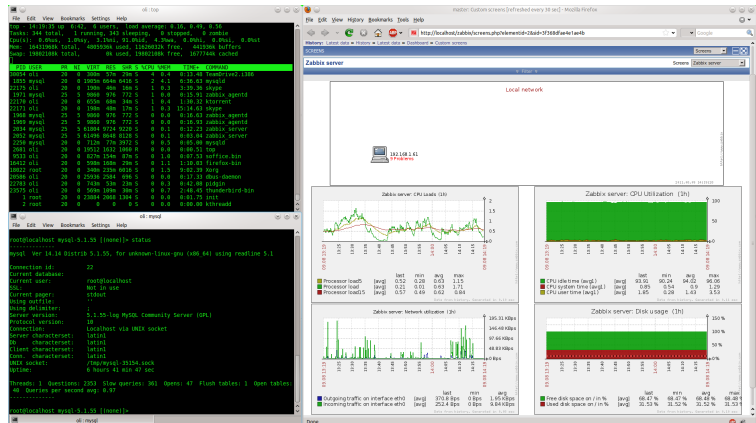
oli : top

File Edit View Bookmarks Settings Help

top - 14:19:35 up 6:42, 6 users, load average: 0.16, 0.49, 0.56
Tasks: 344 total, 1 running, 343 sleeping, 0 stopped, 0 zombie

PID USER PR NI VIRT RES SHR S %CPU %MEM TIME+ COMMAND

oli : mysql

File Edit View Bookmarks Settings Help

root@localhost mysql> 5.1.55 [(none)]> status
--------------
mysql Ver 14.14 Distrib 5.1.55, for unknown-linux-gnu (x86_64) using readline 5.1

Connection id: 22
Current database:
Current user: root@localhost
SSL: Not in use
Current pager: stdout
Using outfile: ''
Using delimiter: ;
Server version: 5.1.55-log MySQL Community Server (GPL)
Protocol version: 10
Connection: Localhost via UNIX socket
Server characterset: latin1
Db characterset: latin1
Client characterset: latin1
Conn. characterset: latin1
UNIX socket: /tmp/mysql-35154.sock
Uptime: 6 hours 41 min 47 sec

Threads: 1 Questions: 2353 Slow queries: 361 Opens: 47 Flush tables: 1 Open tables: 40 Queries per second avg: 0.97
--------------

root@localhost mysql> 5.1.55 [(none)]>

oli : mysql

Zabbix: Custom screens [refreshed every 30 sec] - Mozilla Firefox

File Edit View History Bookmarks Tools Help

http://localhost/zabbix/screens.php?elementid=2&sid=3f369df

Zabbix server

Screens Zabbix server

Local network

192.168.1.61
5 Problems

Zabbix server: CPU load (1h)

| | | last | min | avg | max |
|---|---|---|---|---|---|
| Processor load1 | [avg] | 0.52 | 0.28 | 0.63 | 1.15 |
| Processor load5 | [avg] | 0.21 | 0.01 | 0.63 | 1.71 |
| Processor load15 | [avg] | 0.57 | 0.49 | 0.62 | 0.81 |

Zabbix server: CPU Utilization (1h)

| | | last | min | avg | max |
|---|---|---|---|---|---|
| CPU idle time (avg1) | [avg] | 93.91 | 90.24 | 94.02 | 96.06 |
| CPU system time (avg1) | [avg] | 0.85 | 0.54 | 0.9 | 1.29 |
| CPU user time (avg1) | [avg] | 1.85 | 0.28 | 1.63 | 3.5 |

Zabbix server: Network utilization (1h)

195.31 KBps
146.48 KBps
97.66 KBps
48.83 KBps

| | | last | min | avg | max |
|---|---|---|---|---|---|
| Outgoing traffic on interface eth0 | [avg] | 370.8 Bps | 0 Bps | 1.65 KBps |
| Incoming traffic on interface eth0 | [avg] | 252.4 Bps | 0 Bps | 1.84 KBps |

Zabbix server: Disk usage (1h)

| | | last | min | avg | max |
|---|---|---|---|---|---|
| Free disk space on / in % | [avg] | 68.47 % | 68.47 % | 68.48 % | 68.48 % |
| Used disk space on / in % | [avg] | 31.53 % | 31.52 % | 31.52 % | 31.53 % |

Done